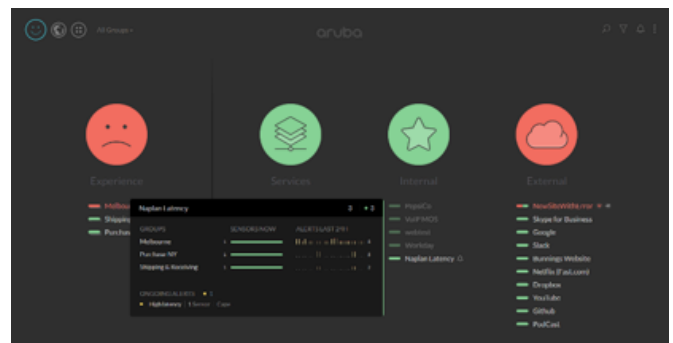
All Groups

aruba

Experience

Services

Internal

External

Melbo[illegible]
Shippi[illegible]
Purcha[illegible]

Naplan Latency

GROUPS
SENSORS NOW
ALERTS (LAST 24H)

Melbourne
Pun Issue 107
Shipping & Receiving

ONGOING ALERTS
High latency 1 Sensor Cape

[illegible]
VoIP MOS
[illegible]
Workday
Naplan Latency

NewSiteWithLmr
Skype for Business
Google
Slack
Bunnings Website
Netflix (Fast.com)
Dropbox
YouTube
Github
PodCast